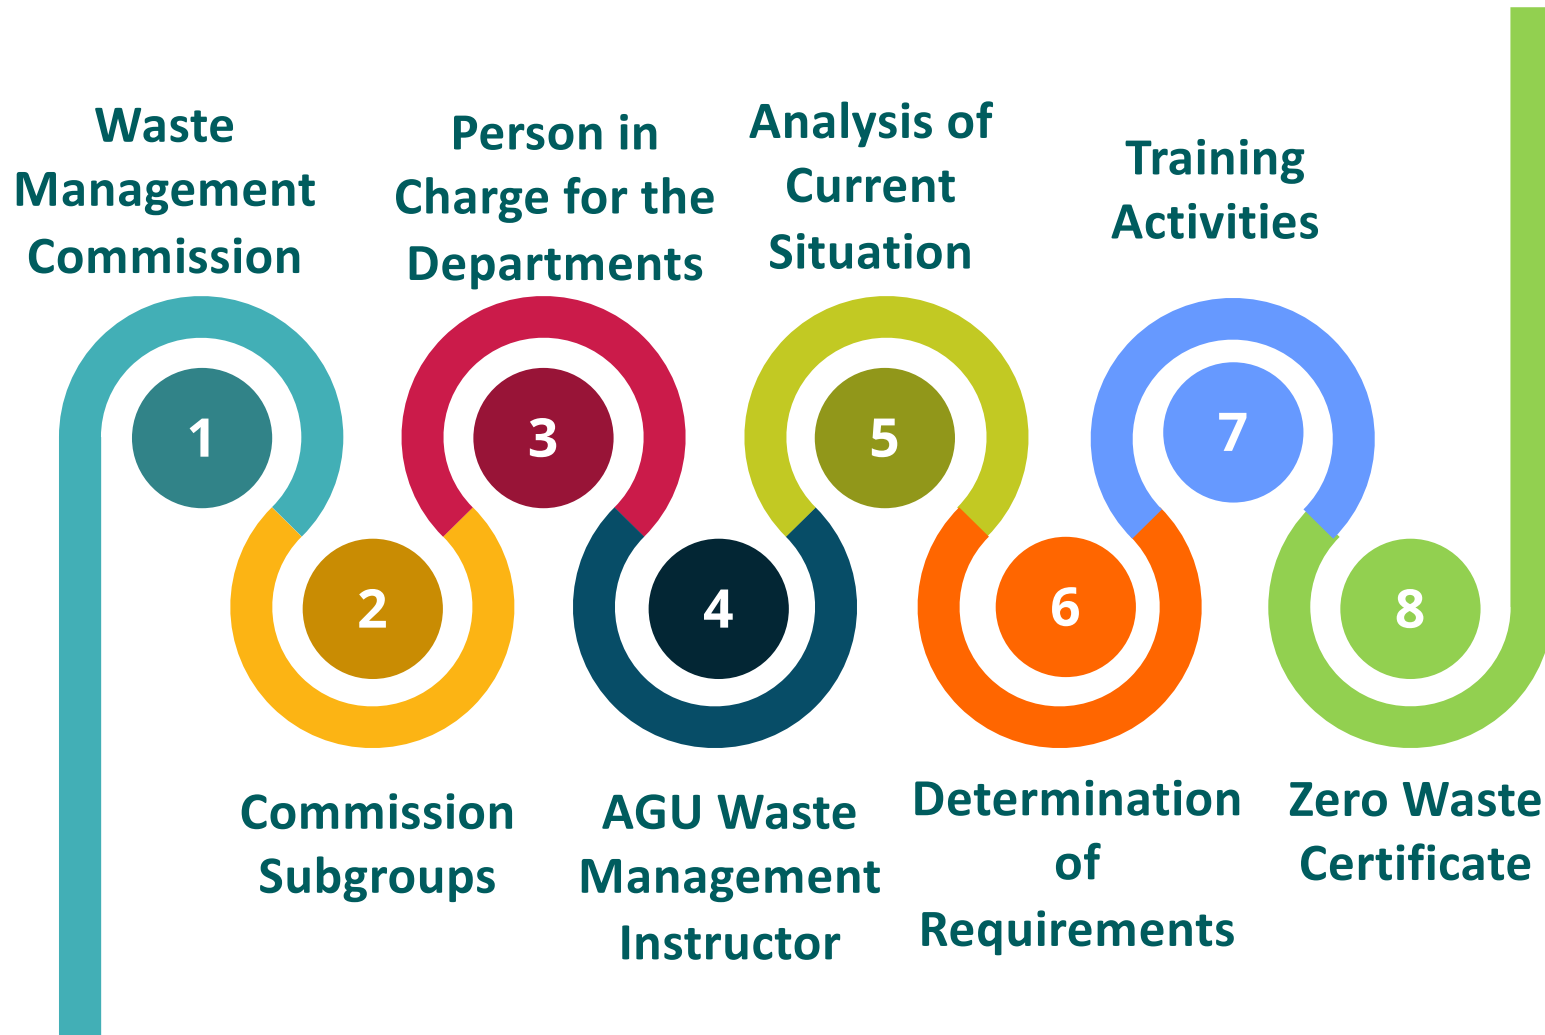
Waste Management Commission

1

Commission Subgroups

2

Person in Charge for the Departments

3

AGU Waste Management Instructor

4

Analysis of Current Situation

5

Determination of Requirements

6

Training Activities

7

Zero Waste Certificate

8